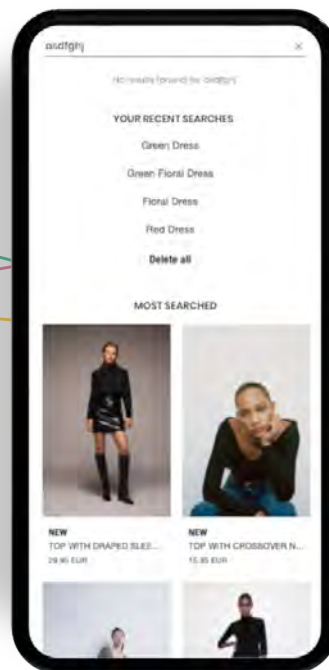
asdfghj ×

No results found for 'asdfghj'

YOUR RECENT SEARCHES

Green Dress

Green Floral Dress

Floral Dress

Red Dress

Delete all

MOST SEARCHED

NEW
TOP WITH DRAPED SLEE...
29.95 EUR

NEW
TOP WITH CROSSOVER N...
15.95 EUR